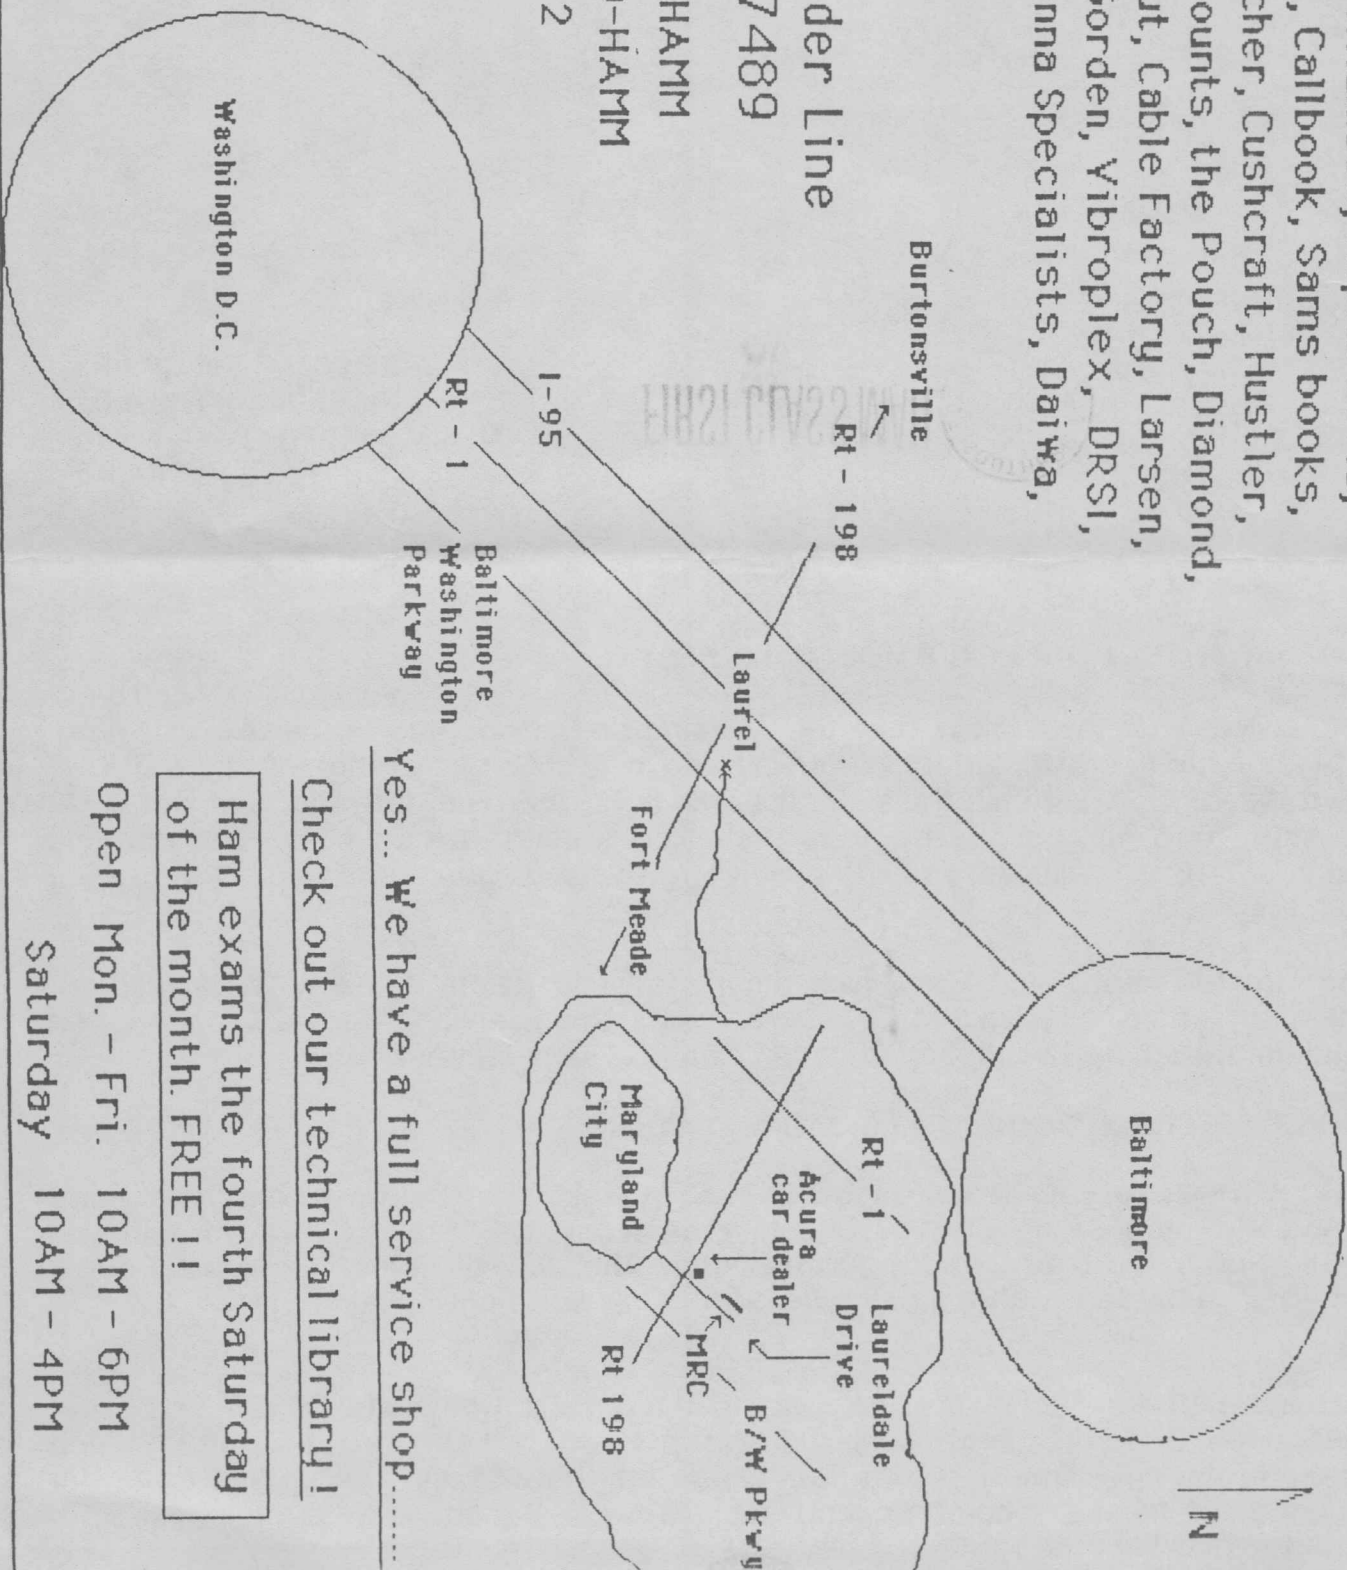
, Callbook, Sams books,
cher, Cushcraft, Hustler,
ounts, the Pouch, Diamond,
ut, Cable Factory, Larsen,
orden, Vibroplex, DRSI,
nna Specialists, Daiwa,

der Line
7489
HAMM
-HAMM
2

Burtonsville
Rt - 198
I-95
Rt - 1
Baltimore Washington Parkway
Laurel
Fort Meade
Maryland City
Rt - 1
Acura car dealer
MRC
Rt 198
Laureldale Drive
B/W Pkwy
Baltimore
Washington D.C.
N

FIRST CLASS MAIL

Yes... We have a full service shop.......
Check out our technical library !

Ham exams the fourth Saturday of the month. FREE ! !

Open Mon. - Fri. 10AM - 6PM
Saturday 10AM - 4PM